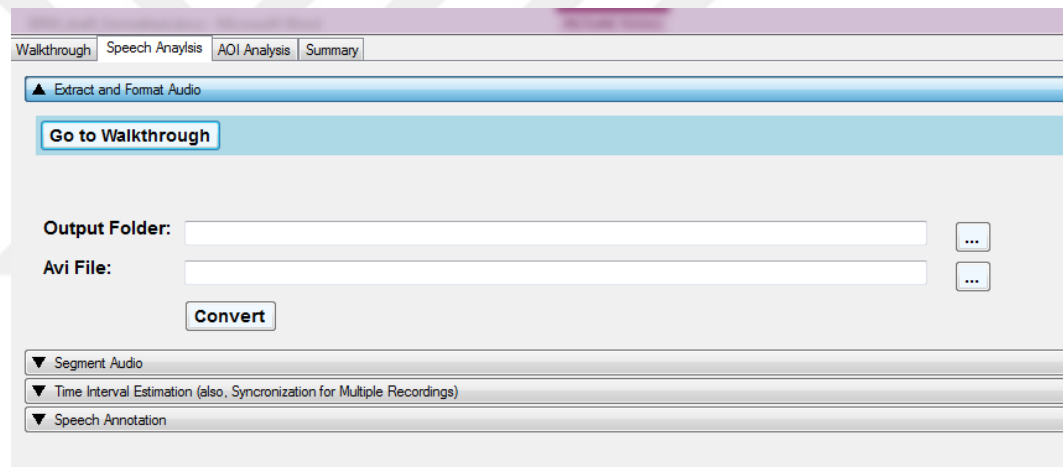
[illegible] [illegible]

Walkthrough | Speech Anaylsis | AOI Analysis | Summary

▲ Extract and Format Audio

Go to Walkthrough

Output Folder: ...

Avi File: ...

Convert

▼ Segment Audio

▼ Time Interval Estimation (also, Syncronization for Multiple Recordings)

▼ Speech Annotation